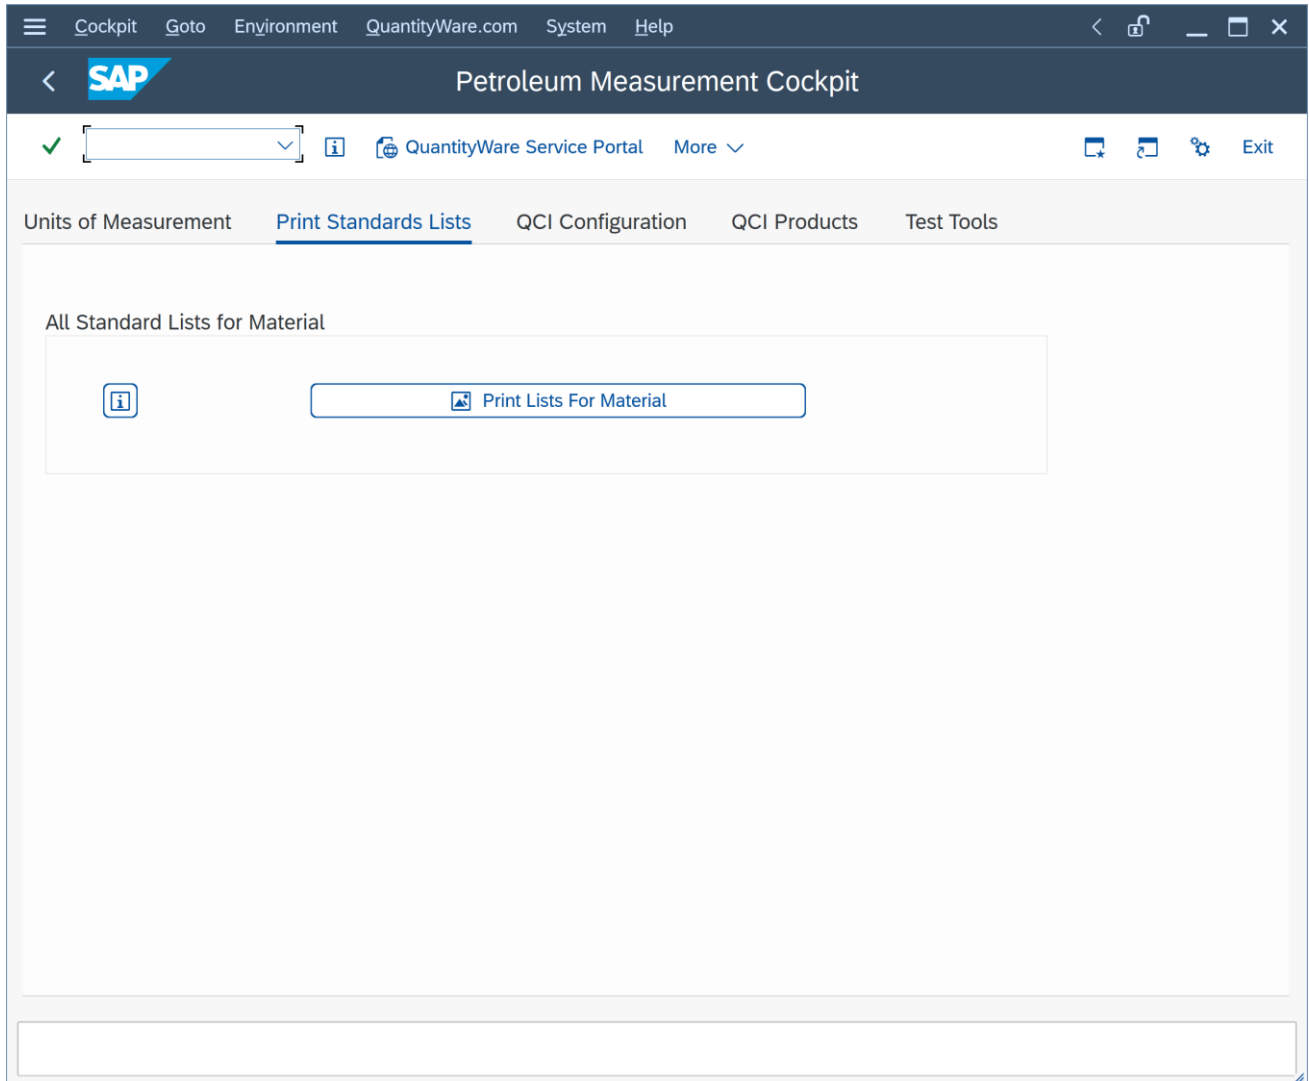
Cockpit Goto Environment QuantityWare.com System Help

SAP

Petroleum Measurement Cockpit

QuantityWare Service Portal More

Exit

Units of Measurement Print Standards Lists QCI Configuration QCI Products Test Tools

All Standard Lists for Material

Print Lists For Material